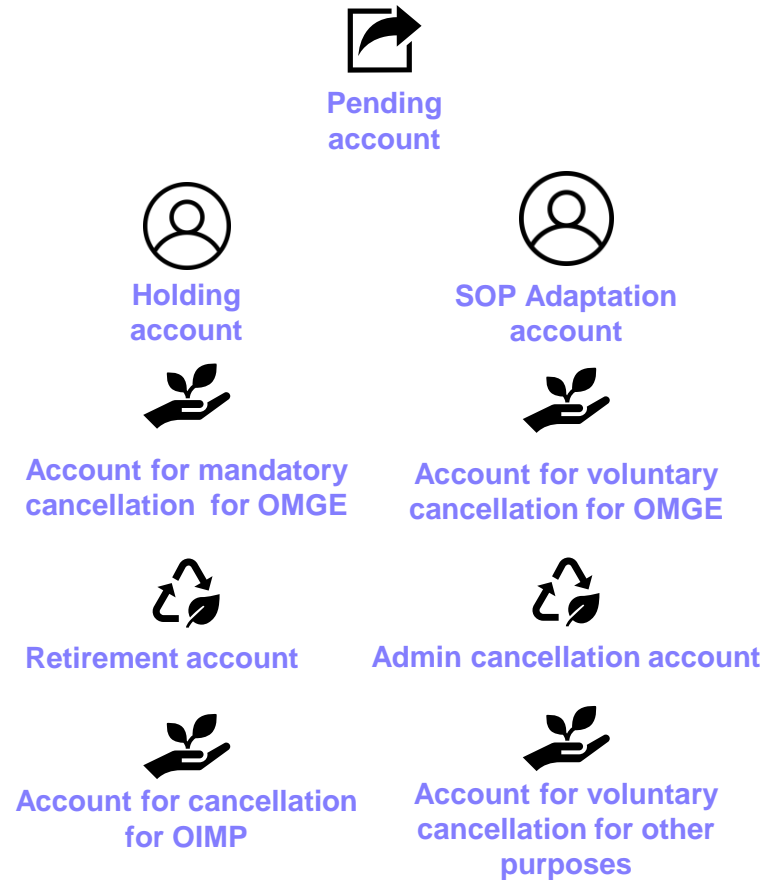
Pending account

Holding account

SOP Adaptation account

Account for mandatory cancellation for OMGE

Account for voluntary cancellation for OMGE

Retirement account

Admin cancellation account

Account for cancellation for OIMP

Account for voluntary cancellation for other purposes